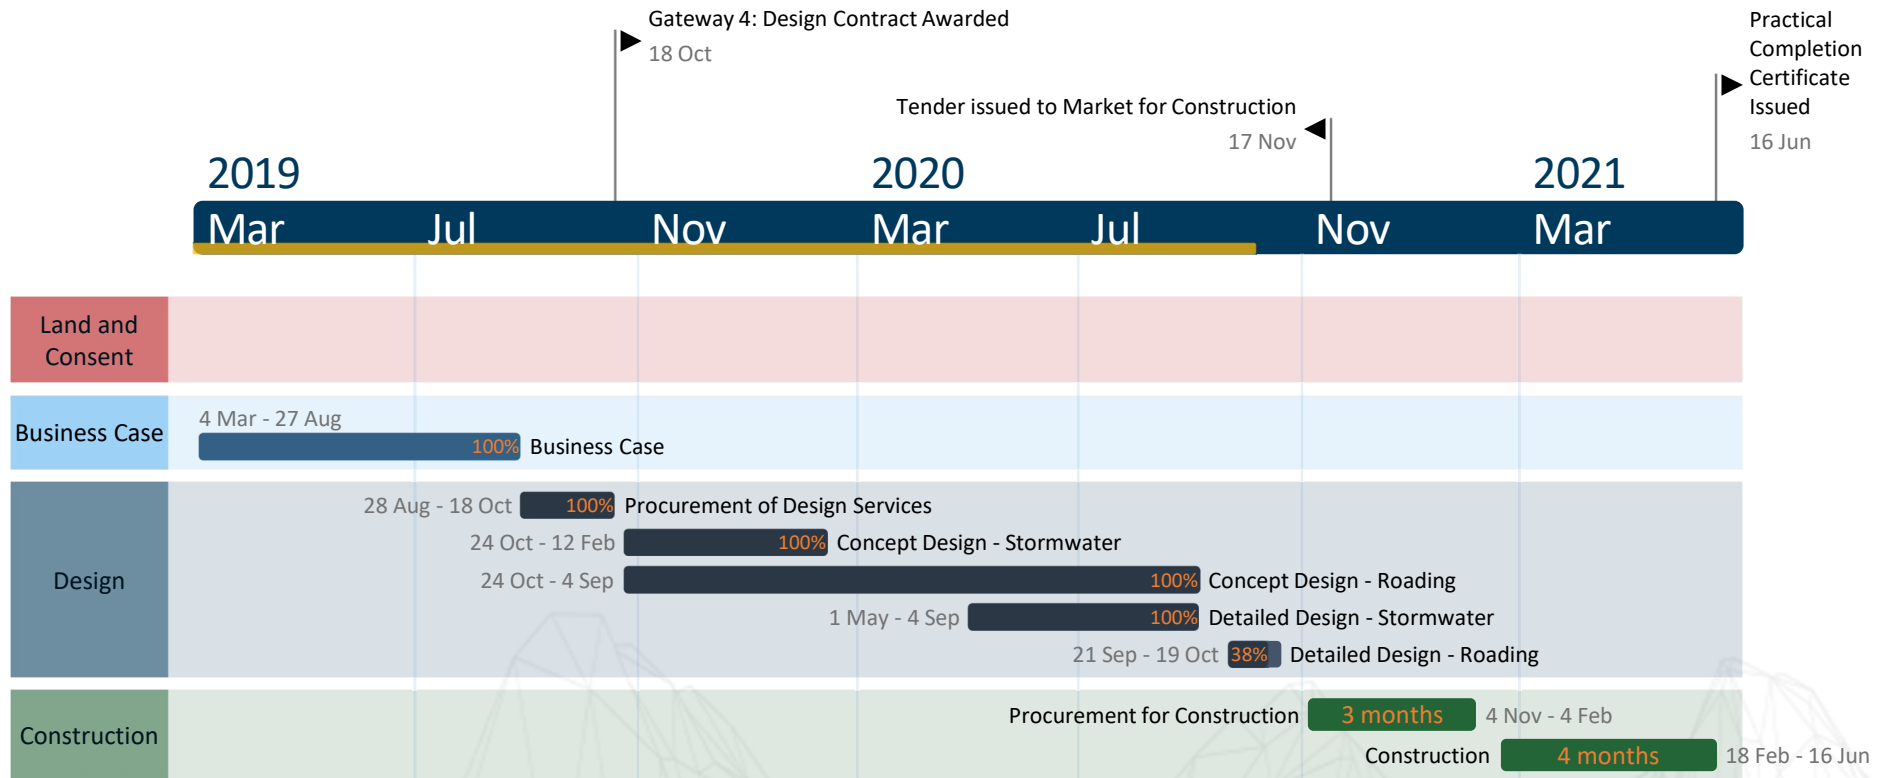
Gateway 4: Design Contract Awarded
18 Oct

Tender issued to Market for Construction
17 Nov

Practical Completion Certificate Issued
16 Jun

2019
2020
2021

Mar Jul Nov Mar Jul Nov Mar

Land and Consent

Business Case
4 Mar - 27 Aug
100% Business Case

Design
28 Aug - 18 Oct 100% Procurement of Design Services
24 Oct - 12 Feb 100% Concept Design - Stormwater
24 Oct - 4 Sep 100% Concept Design - Roading
1 May - 4 Sep 100% Detailed Design - Stormwater
21 Sep - 19 Oct 38% Detailed Design - Roading

Construction
Procurement for Construction 3 months 4 Nov - 4 Feb
Construction 4 months 18 Feb - 16 Jun